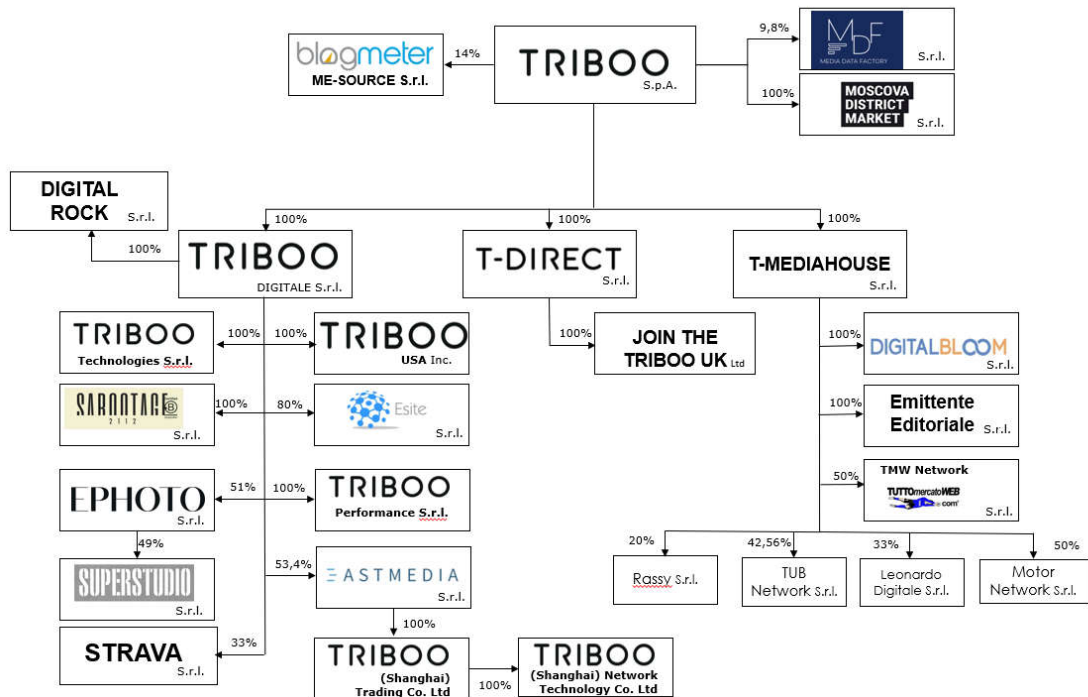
blogmeter
ME-SOURCE S.r.l.

14%

TRIBOO
S.p.A.

9,8%

MDF
MEDIA DATA FACTORY
S.r.l.

100%

MOSCOVA DISTRICT MARKET
S.r.l.

DIGITAL ROCK S.r.l.

100%

100%

TRIBOO
DIGITALE S.r.l.

100%

T-DIRECT
S.r.l.

100%

T-MEDIAHOUSE
S.r.l.

TRIBOO
Technologies S.r.l.

100%

100%

TRIBOO
USA Inc.

100%

JOIN THE TRIBOO UK Ltd

100%

DIGITALBLOOM
S.r.l.

SABOTAGE 2112
S.r.l.

100%

80%

Esite
S.r.l.

100%

Emittente Editoriale S.r.l.

EPHOTO
S.r.l.

51%

100%

TRIBOO
Performance S.r.l.

50%

TMW Network
TUTTOmercatoWEB.com
S.r.l.

49%

SUPERSTUDIO
S.r.l.

53,4%

EASTMEDIA
S.r.l.

20%

Rassy S.r.l.

42,56%

TUB Network S.r.l.

33%

Leonardo Digitale S.r.l.

50%

Motor Network S.r.l.

100%

STRAVA
S.r.l.

33%

TRIBOO
(Shanghai) Trading Co. Ltd

100%

TRIBOO
(Shanghai) Network Technology Co. Ltd